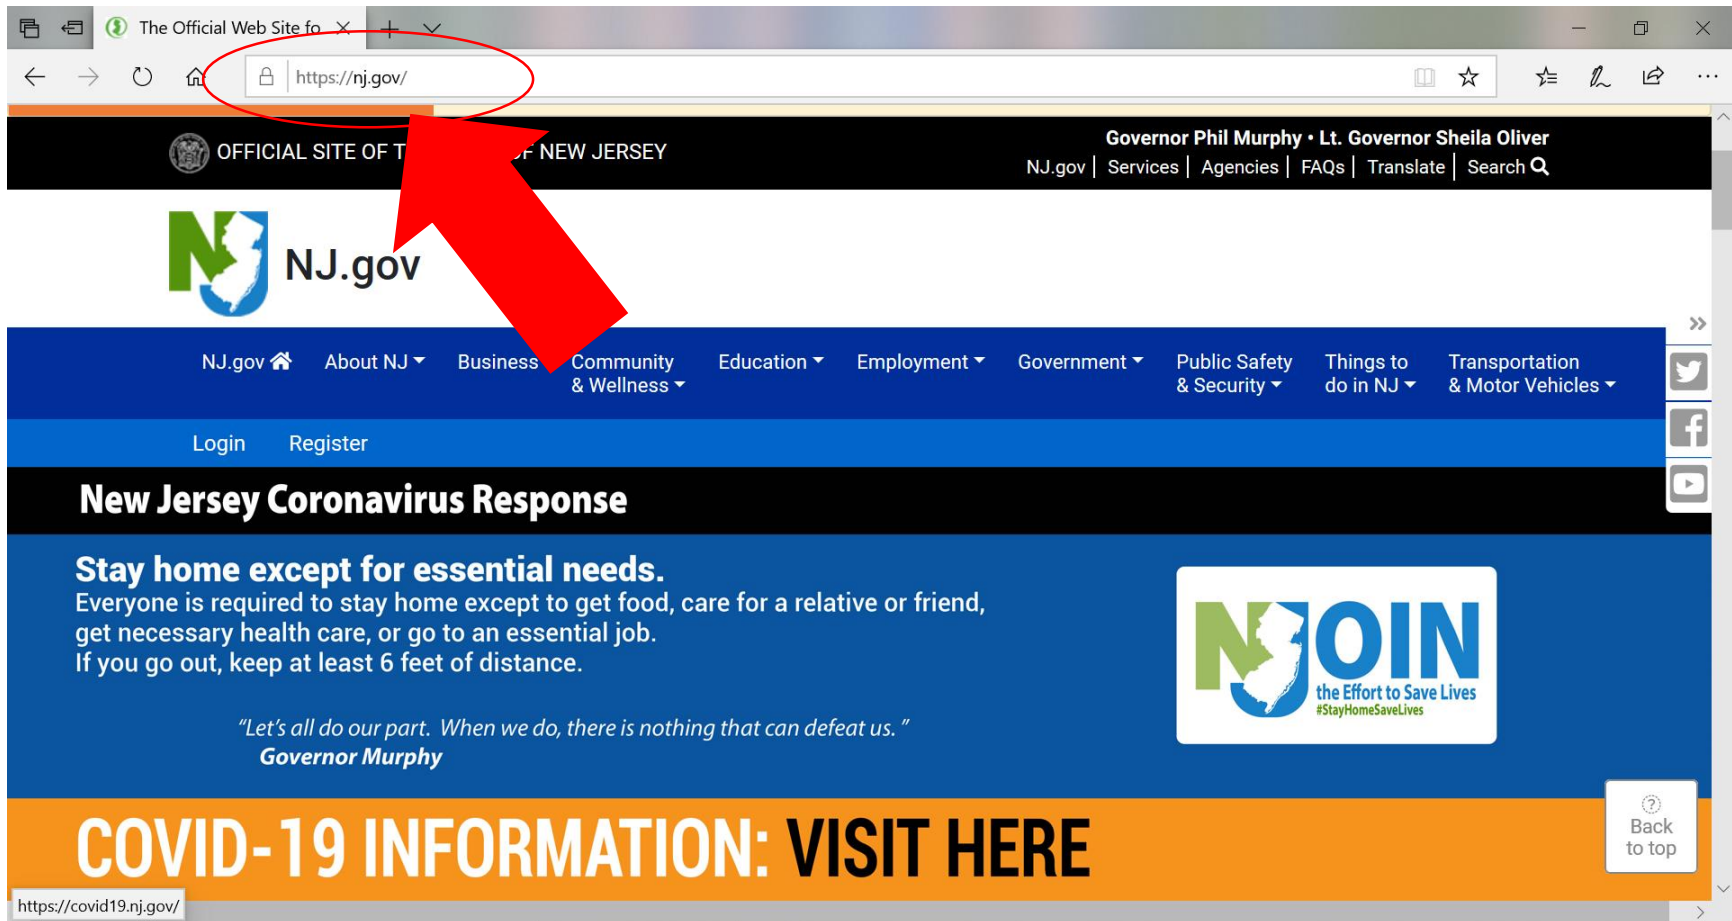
The Official Web Site fo

https://nj.gov/

OFFICIAL SITE OF T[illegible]F NEW JERSEY

Governor Phil Murphy • Lt. Governor Sheila Oliver

NJ.gov | Services | Agencies | FAQs | Translate | Search

NJ.gov

NJ.gov About NJ Business Community & Wellness Education Employment Government Public Safety & Security Things to do in NJ Transportation & Motor Vehicles

Login Register

New Jersey Coronavirus Response

Stay home except for essential needs.
Everyone is required to stay home except to get food, care for a relative or friend, get necessary health care, or go to an essential job.
If you go out, keep at least 6 feet of distance.

"Let's all do our part. When we do, there is nothing that can defeat us."
Governor Murphy

NJOIN the Effort to Save Lives
#StayHomeSaveLives

COVID-19 INFORMATION: VISIT HERE

Back to top

https://covid19.nj.gov/